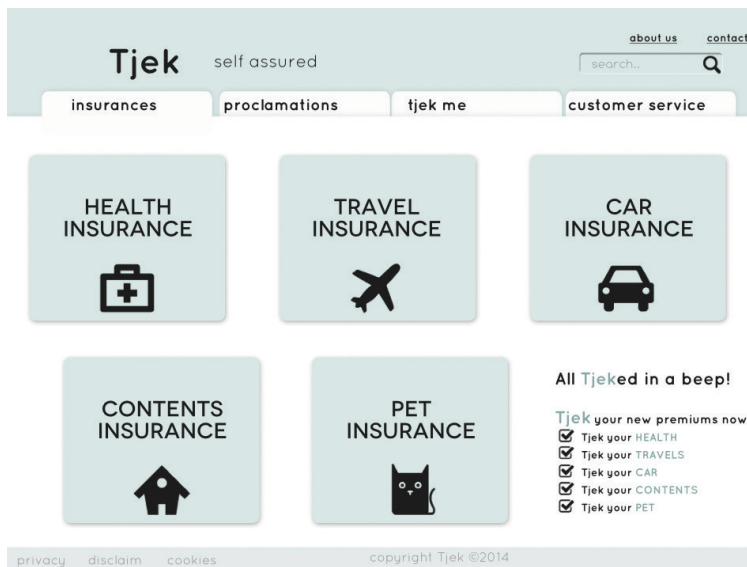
about us contact

Tjek self assured

search..

insurances | proclamations | tjek me | customer service

HEALTH INSURANCE

TRAVEL INSURANCE

CAR INSURANCE

CONTENTS INSURANCE

PET INSURANCE

All Tjeked in a beep!

Tjek your new premiums now

Tjek your HEALTH
Tjek your TRAVELS
Tjek your CAR
Tjek your CONTENTS
Tjek your PET

privacy disclaim cookies

copyright Tjek ©2014